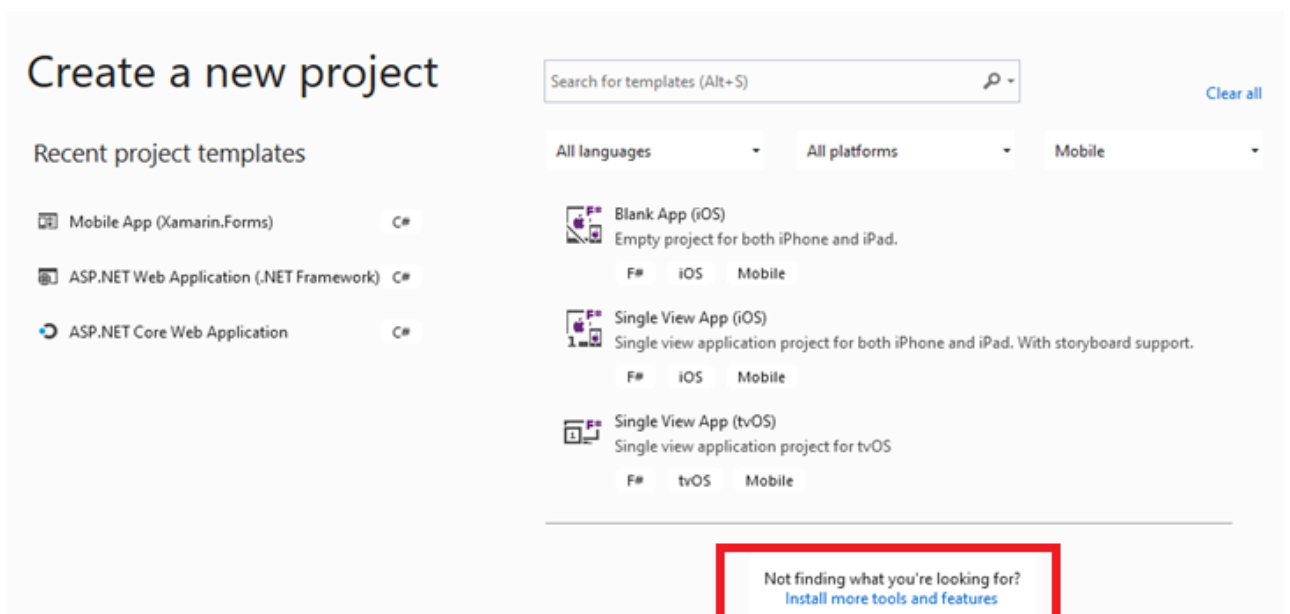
Create a new project

Search for templates (Alt+S)

Clear all

Recent project templates

All languages

All platforms

Mobile

Mobile App (Xamarin.Forms) C#

ASP.NET Web Application (.NET Framework) C#

ASP.NET Core Web Application C#

Blank App (iOS)
Empty project for both iPhone and iPad.
F# iOS Mobile

Single View App (iOS)
Single view application project for both iPhone and iPad. With storyboard support.
F# iOS Mobile

Single View App (tvOS)
Single view application project for tvOS
F# tvOS Mobile

Not finding what you're looking for?
Install more tools and features